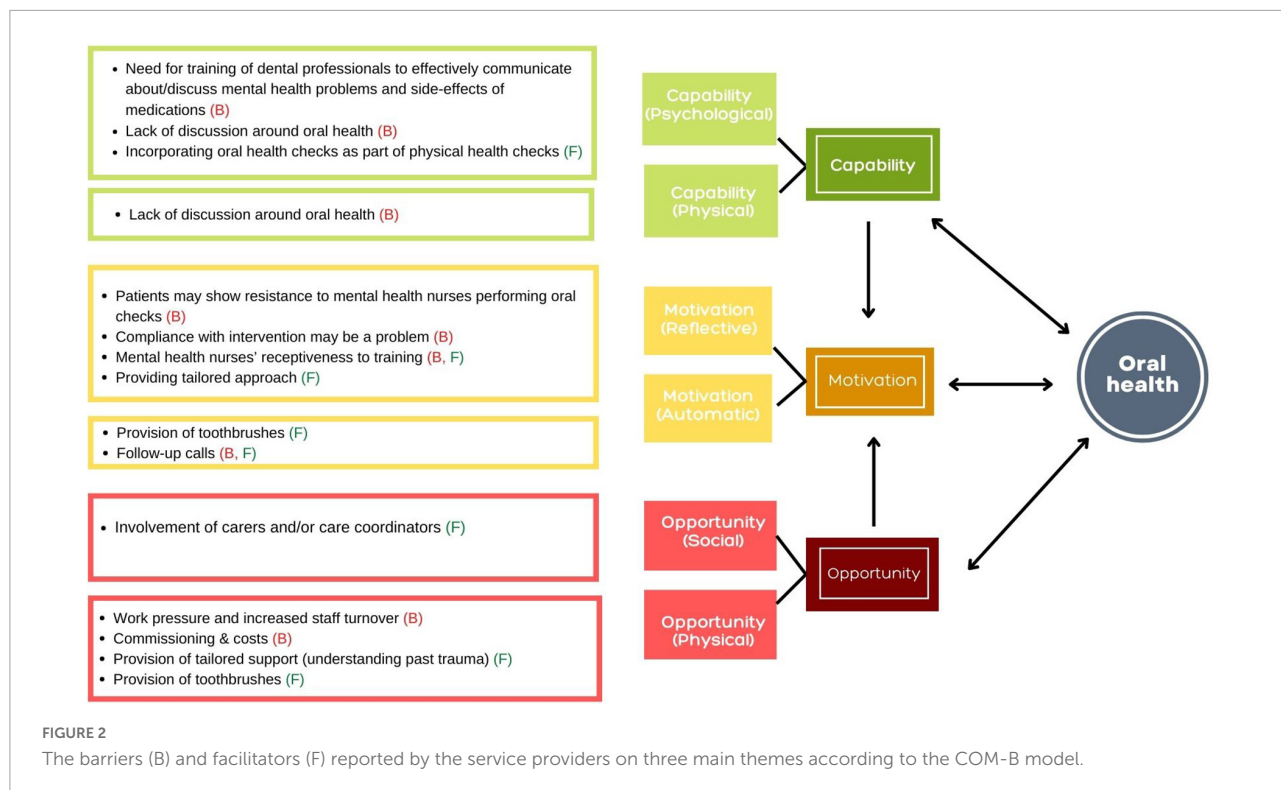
• Need for training of dental professionals to effectively communicate about/discuss mental health problems and side-effects of medications (B)
• Lack of discussion around oral health (B)
• Incorporating oral health checks as part of physical health checks (F)

• Lack of discussion around oral health (B)

• Patients may show resistance to mental health nurses performing oral checks (B)
• Compliance with intervention may be a problem (B)
• Mental health nurses' receptiveness to training (B, F)
• Providing tailored approach (F)

• Provision of toothbrushes (F)
• Follow-up calls (B, F)

• Involvement of carers and/or care coordinators (F)

• Work pressure and increased staff turnover (B)
• Commissioning & costs (B)
• Provision of tailored support (understanding past trauma) (F)
• Provision of toothbrushes (F)

Capability (Psychological)

Capability (Physical)

Capability

Motivation (Reflective)

Motivation (Automatic)

Motivation

Opportunity (Social)

Opportunity (Physical)

Opportunity

Oral health

FIGURE 2
The barriers (B) and facilitators (F) reported by the service providers on three main themes according to the COM-B model.